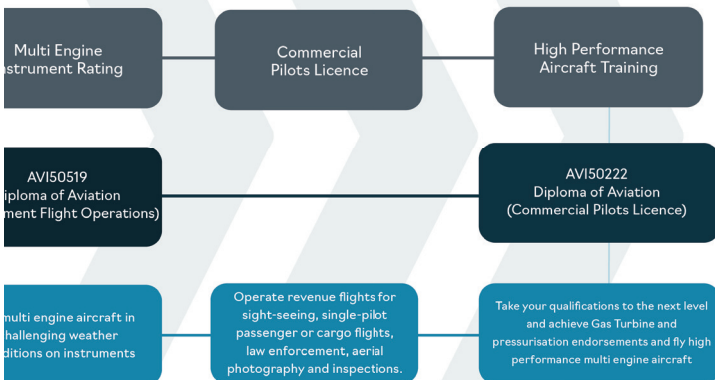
Multi Engine
nstrument Rating

Commercial
Pilots Licence

High Performance
Aircraft Training

AVI50519
iploma of Aviation
ment Flight Operations)

AVI50222
Diploma of Aviation
(Commercial Pilots Licence)

multi engine aircraft in
hallenging weather
ditions on instruments

Operate revenue flights for sight-seeing, single-pilot passenger or cargo flights, law enforcement, aerial photography and inspections.

Take your qualifications to the next level and achieve Gas Turbine and pressurisation endorsements and fly high performance multi engine aircraft